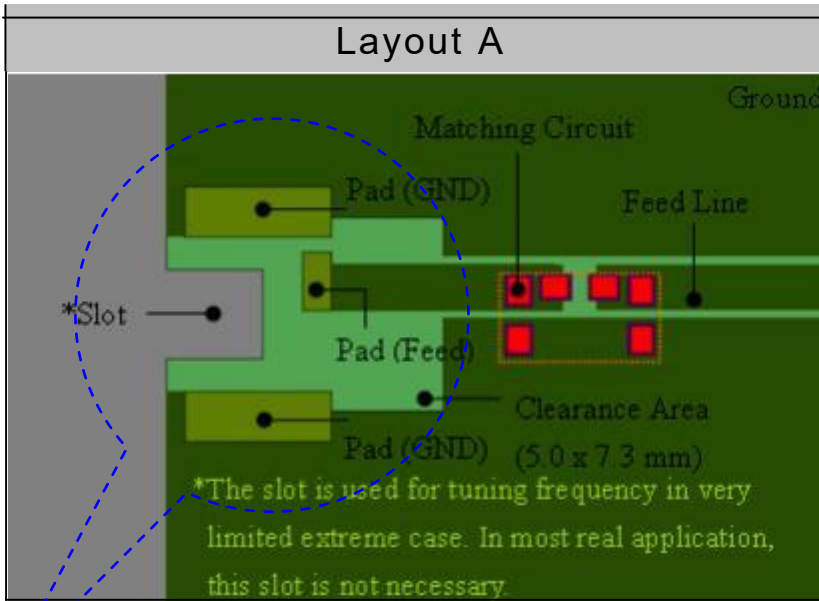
Layout A

Ground

Matching Circuit

Pad (GND)

Feed Line

*Slot

Pad (Feed)

Clearance Area

(5.0 x 7.3 mm)

Pad (GND)

*The slot is used for tuning frequency in very limited extreme case. In most real application, this slot is not necessary.